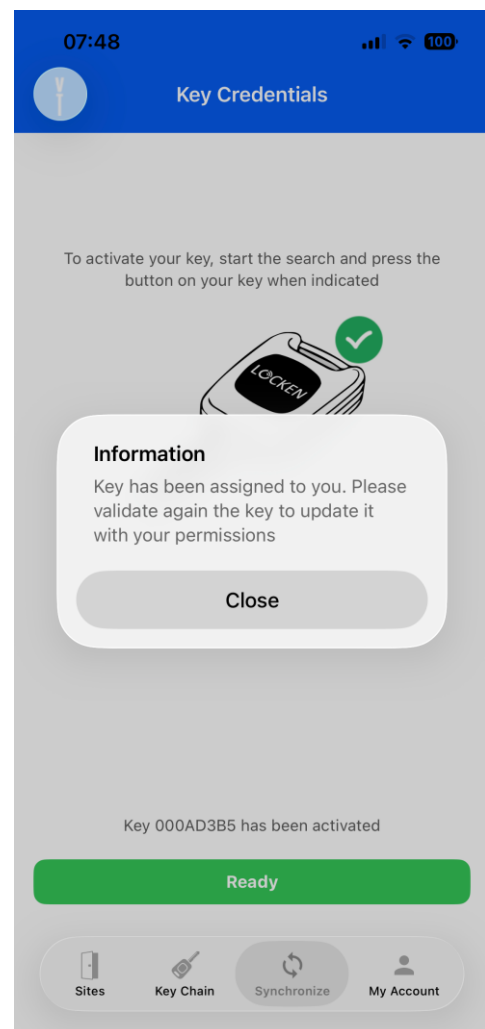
07:48

100

Key Credentials

To activate your key, start the search and press the button on your key when indicated

LOCKEN

Information

Key has been assigned to you. Please validate again the key to update it with your permissions

Close

Key 000AD3B5 has been activated

Ready

Sites
Key Chain
Synchronize
My Account